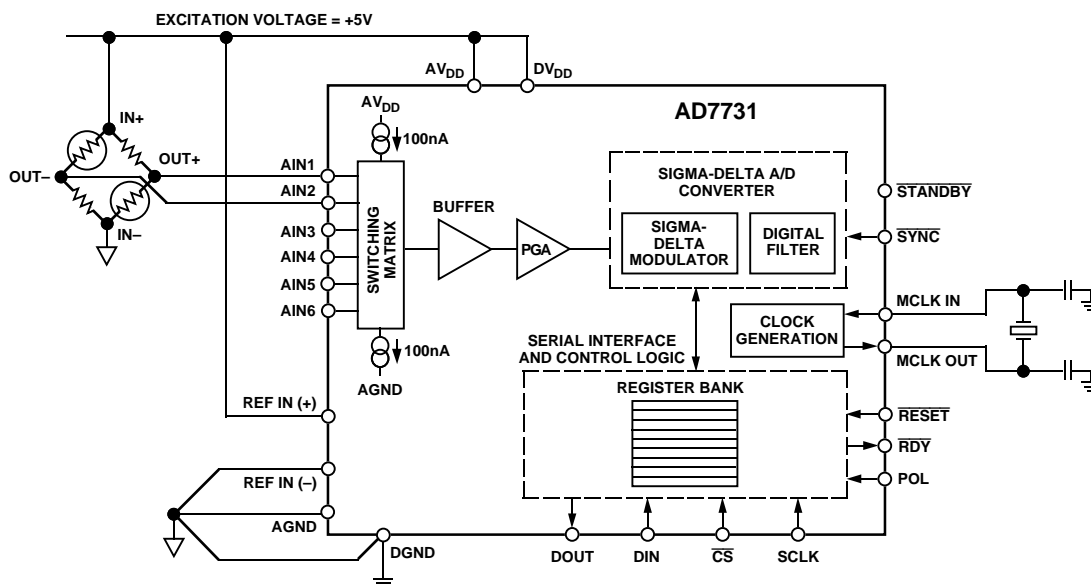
EXCITATION VOLTAGE = +5V

$AV_{DD}$

$DV_{DD}$

AD7731

$AV_{DD}$

100nA

IN+

OUT+

OUT–

IN–

AIN1

AIN2

AIN3

AIN4

AIN5

AIN6

SWITCHING MATRIX

BUFFER

PGA

SIGMA-DELTA A/D CONVERTER

SIGMA-DELTA MODULATOR

DIGITAL FILTER

$\overline{STANDBY}$

$\overline{SYNC}$

MCLK IN

CLOCK GENERATION

MCLK OUT

100nA

AGND

SERIAL INTERFACE AND CONTROL LOGIC

REGISTER BANK

REF IN (+)

$\overline{RESET}$

$\overline{RDY}$

POL

REF IN (–)

AGND

DGND

DOUT

DIN

$\overline{CS}$

SCLK